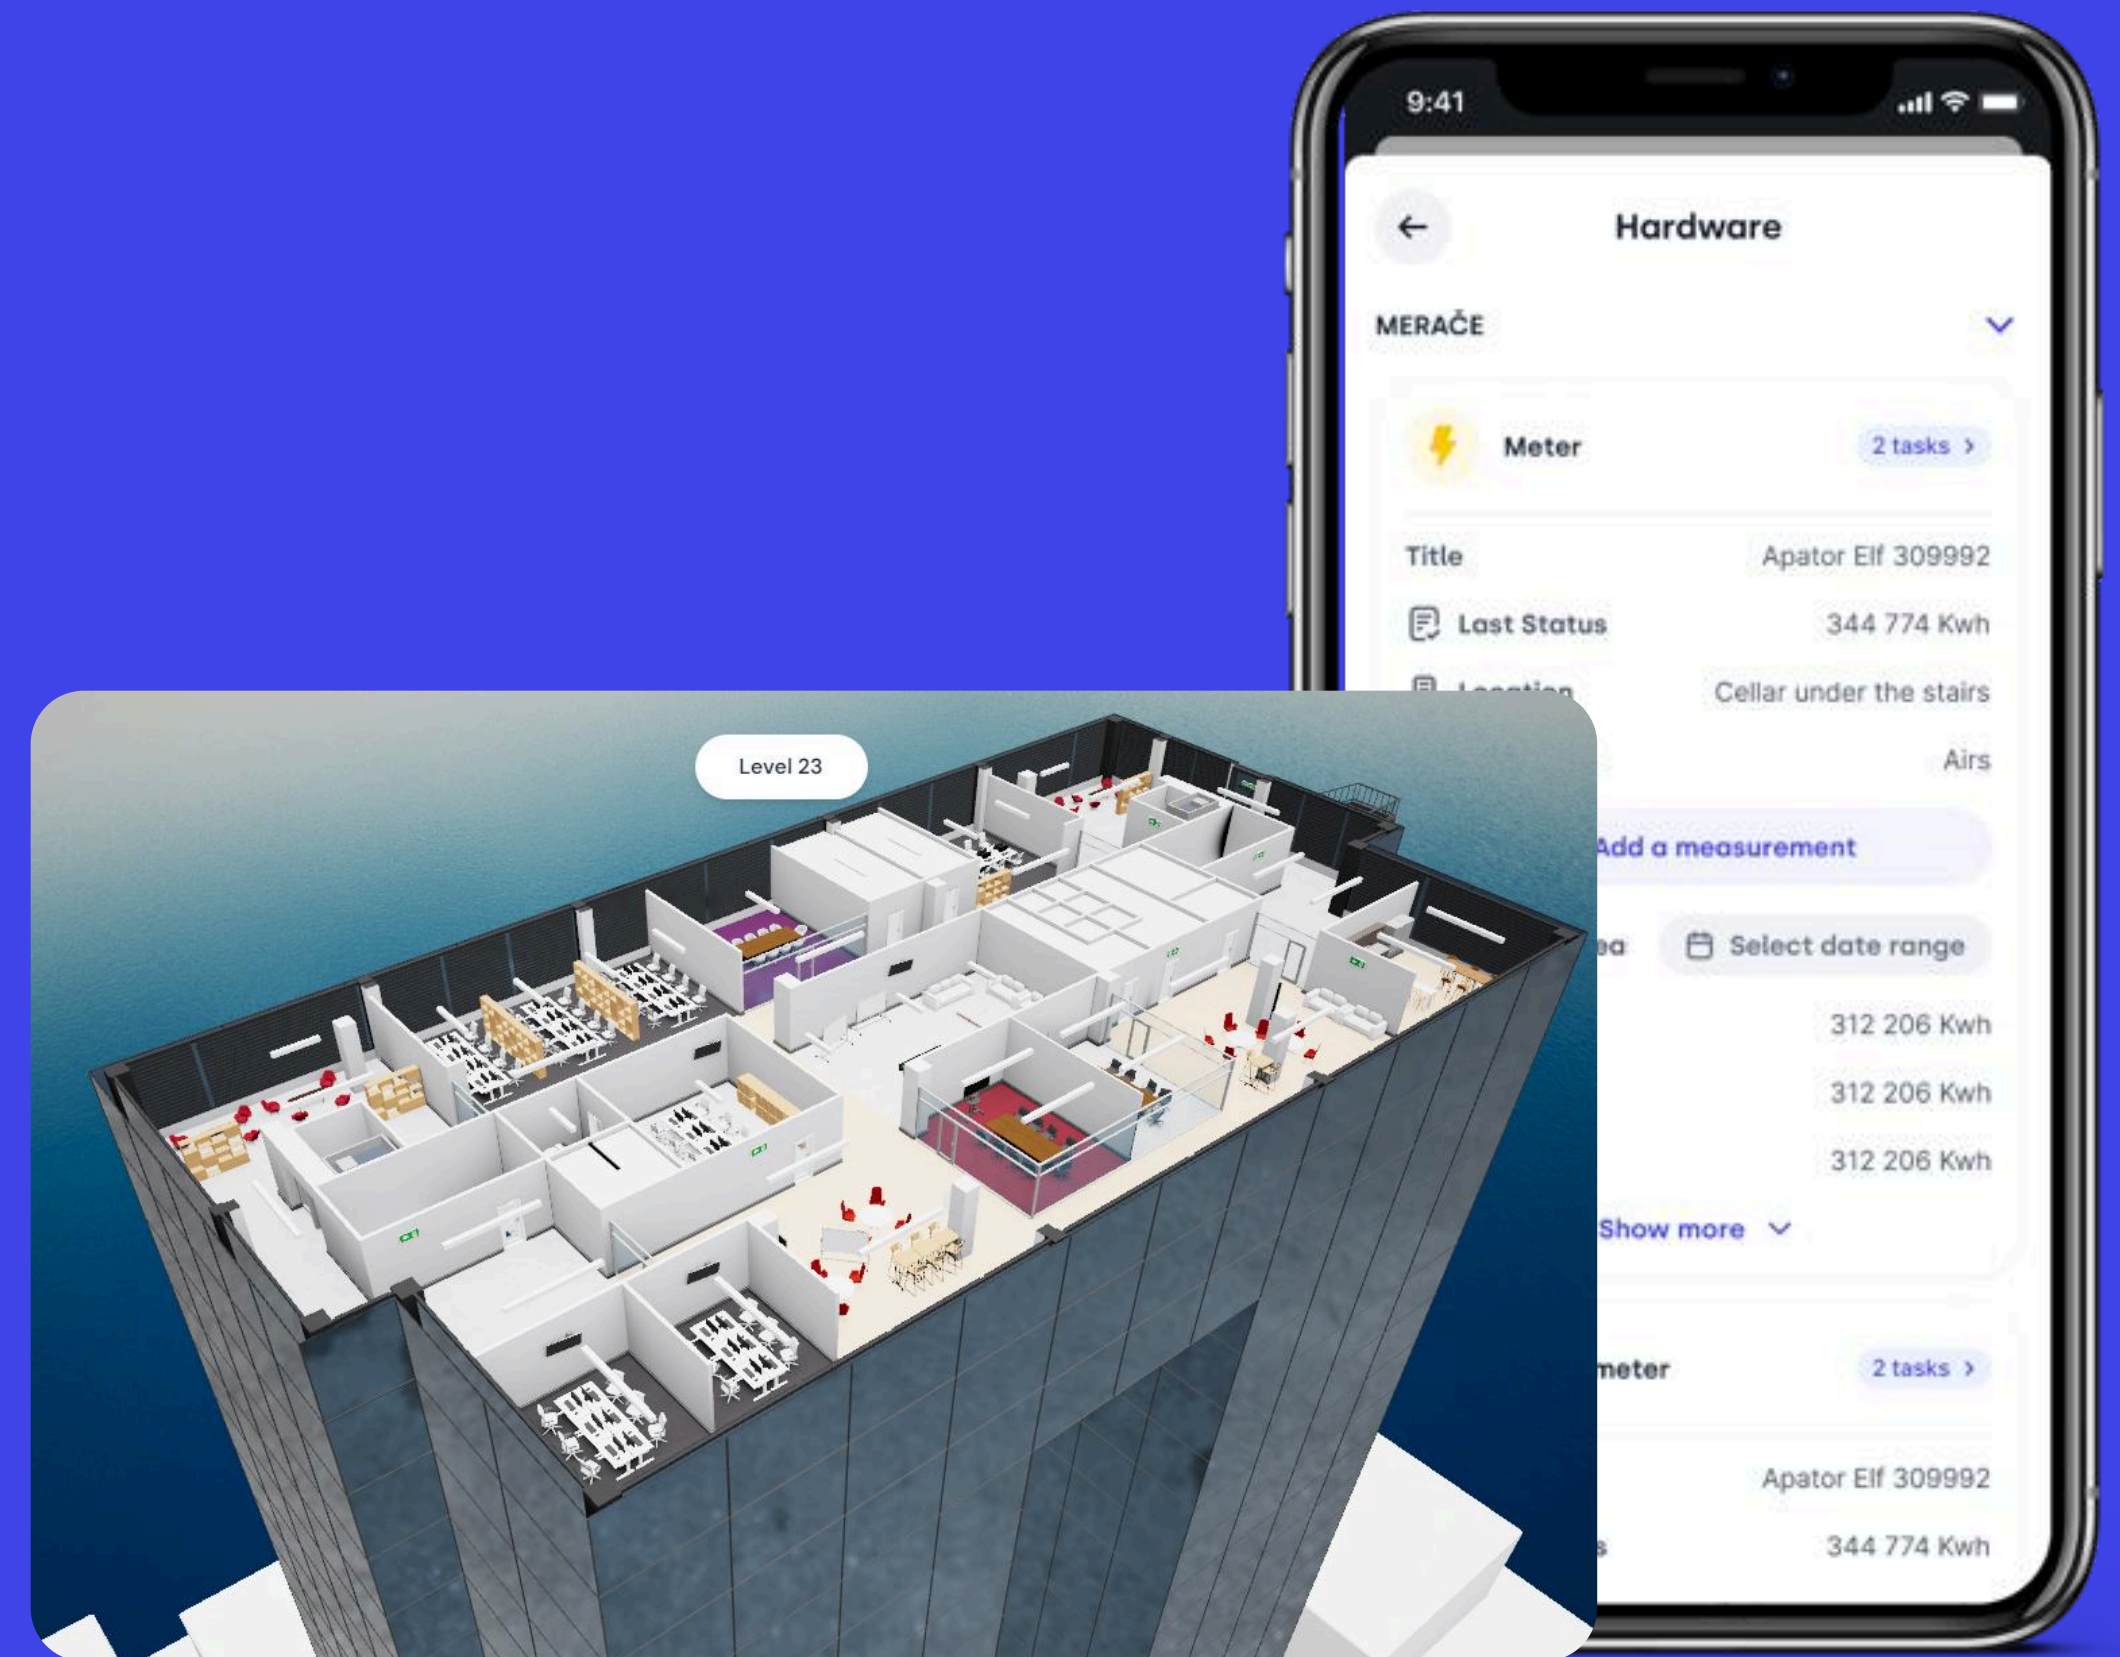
9:41

Hardware

MERAČE

Meter

2 tasks

Title Apator Elf 309992

Last Status 344 774 Kwh

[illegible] Cellar under the stairs

Airs

Add a measurement

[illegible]ea Select date range

312 206 Kwh

312 206 Kwh

312 206 Kwh

Show more

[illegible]meter

2 tasks

Apator Elf 309992

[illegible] 344 774 Kwh

Level 23